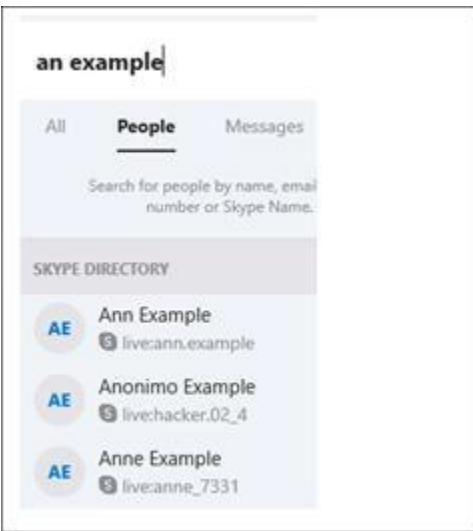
an example

All People Messages

Search for people by name, emai
number or Skype Name.

SKYPE DIRECTORY

AE Ann Example
live:ann.example

AE Anonimo Example
live:hacker.02_4

AE Anne Example
live:anne_7331